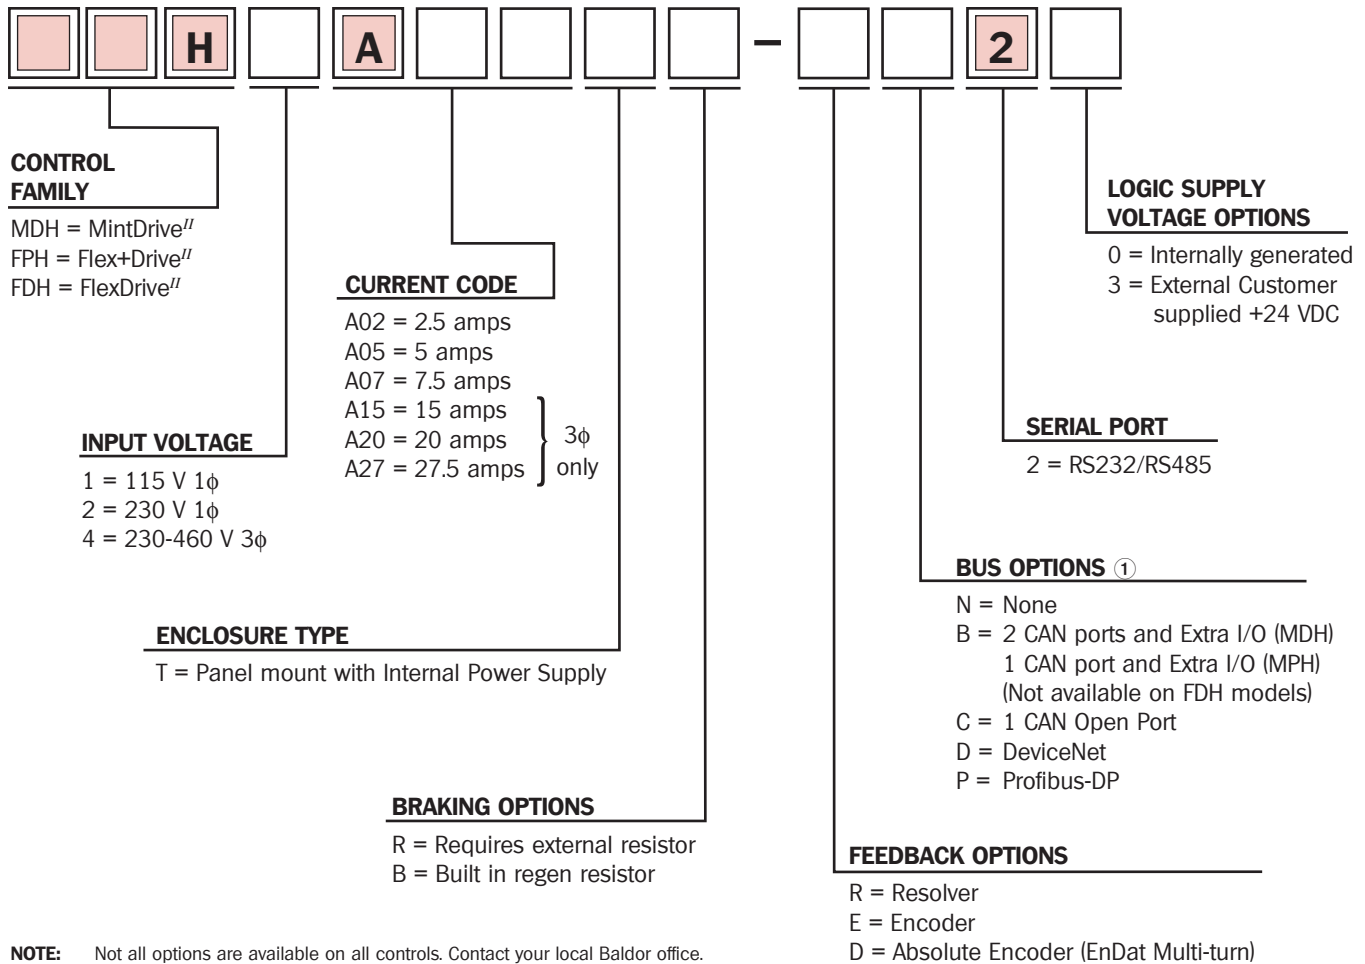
H A – 2

CONTROL FAMILY
MDH = MintDrive$^{II}$
FPH = Flex+Drive$^{II}$
FDH = FlexDrive$^{II}$

LOGIC SUPPLY VOLTAGE OPTIONS
0 = Internally generated
3 = External Customer supplied +24 VDC

CURRENT CODE
A02 = 2.5 amps
A05 = 5 amps
A07 = 7.5 amps
A15 = 15 amps
A20 = 20 amps
A27 = 27.5 amps
3$\phi$ only

INPUT VOLTAGE
1 = 115 V 1$\phi$
2 = 230 V 1$\phi$
4 = 230-460 V 3$\phi$

SERIAL PORT
2 = RS232/RS485

BUS OPTIONS ①
N = None
B = 2 CAN ports and Extra I/O (MDH)
1 CAN port and Extra I/O (MPH)
(Not available on FDH models)
C = 1 CAN Open Port
D = DeviceNet
P = Profibus-DP

ENCLOSURE TYPE
T = Panel mount with Internal Power Supply

BRAKING OPTIONS
R = Requires external resistor
B = Built in regen resistor

FEEDBACK OPTIONS
R = Resolver
E = Encoder
D = Absolute Encoder (EnDat Multi-turn)

NOTE: Not all options are available on all controls. Contact your local Baldor office.